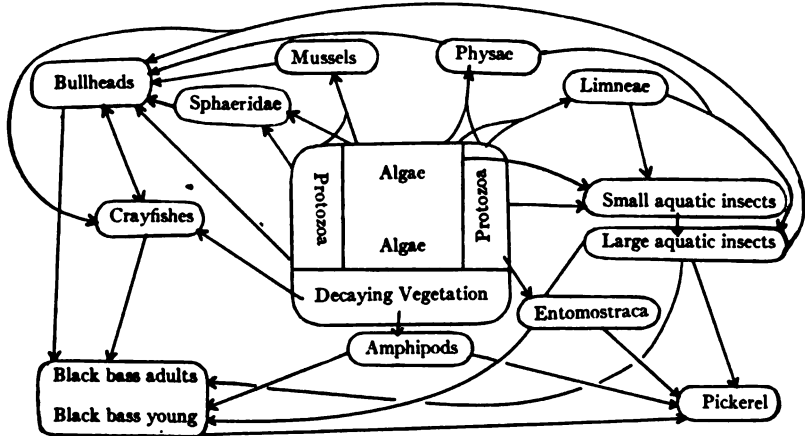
Bullheads
Mussels
Physae
Sphaeridae
Limneae
Protozoa
Algae
Algae
Protozoa
Small aquatic insects
Crayfishes
Large aquatic insects
Decaying Vegetation
Entomostraca
Amphipods
Black bass adults
Black bass young
Pickerel